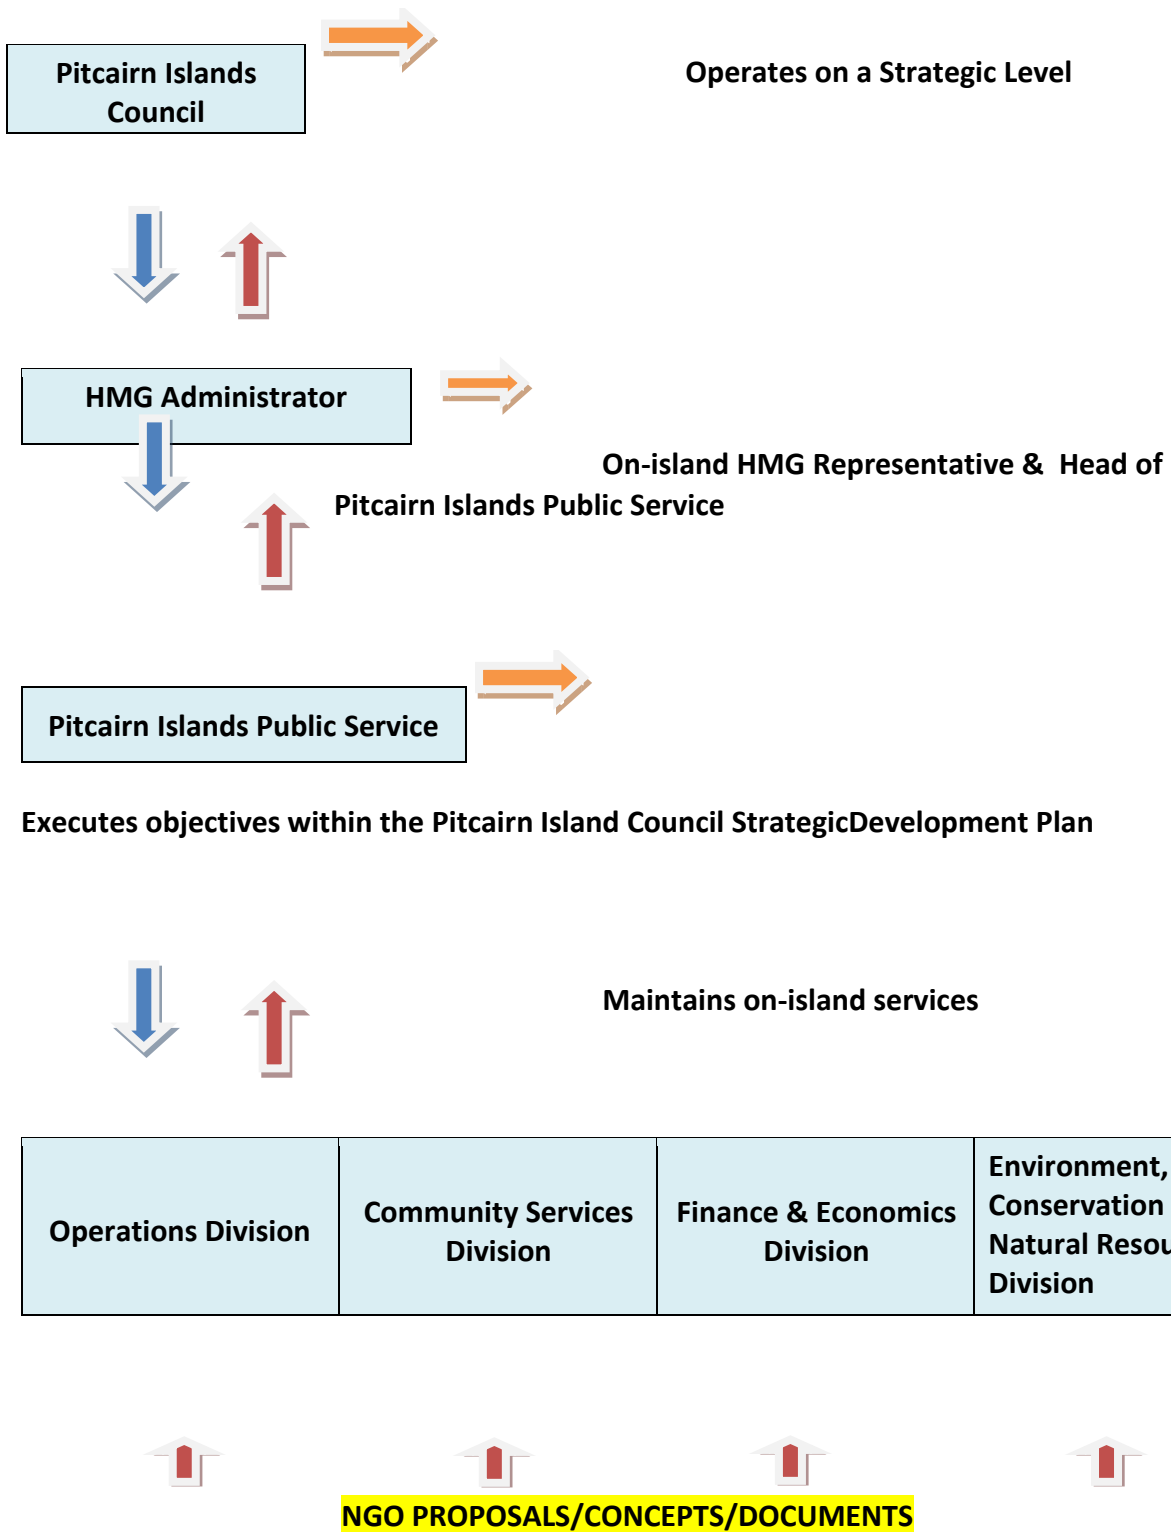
Pitcairn Islands Council

Operates on a Strategic Level

HMG Administrator

On-island HMG Representative & Head of Pitcairn Islands Public Service

Pitcairn Islands Public Service

Executes objectives within the Pitcairn Island Council StrategicDevelopment Plan

Maintains on-island services

| Operations Division | Community Services Division | Finance & Economics Division | Environment, Conservation Natural Resou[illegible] Division |
|---|---|---|---|

NGO PROPOSALS/CONCEPTS/DOCUMENTS